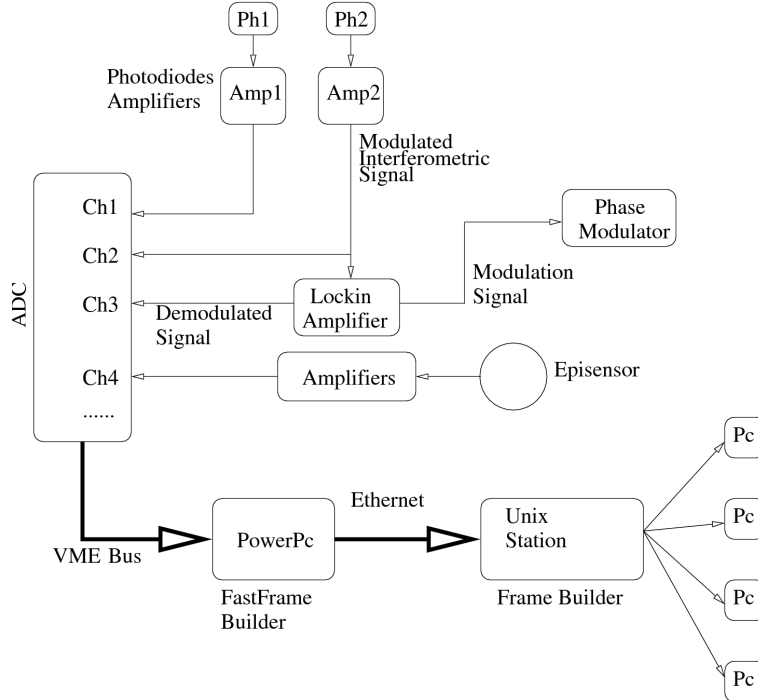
Ph1

Ph2

Photodiodes Amplifiers

Amp1

Amp2

Modulated Interferometric Signal

ADC

Ch1

Ch2

Ch3

Ch4

......

Phase Modulator

Modulation Signal

Demodulated Signal

Lockin Amplifier

Amplifiers

Episensor

Ethernet

VME Bus

PowerPc

FastFrame Builder

Unix Station

Frame Builder

Pc

Pc

Pc

Pc